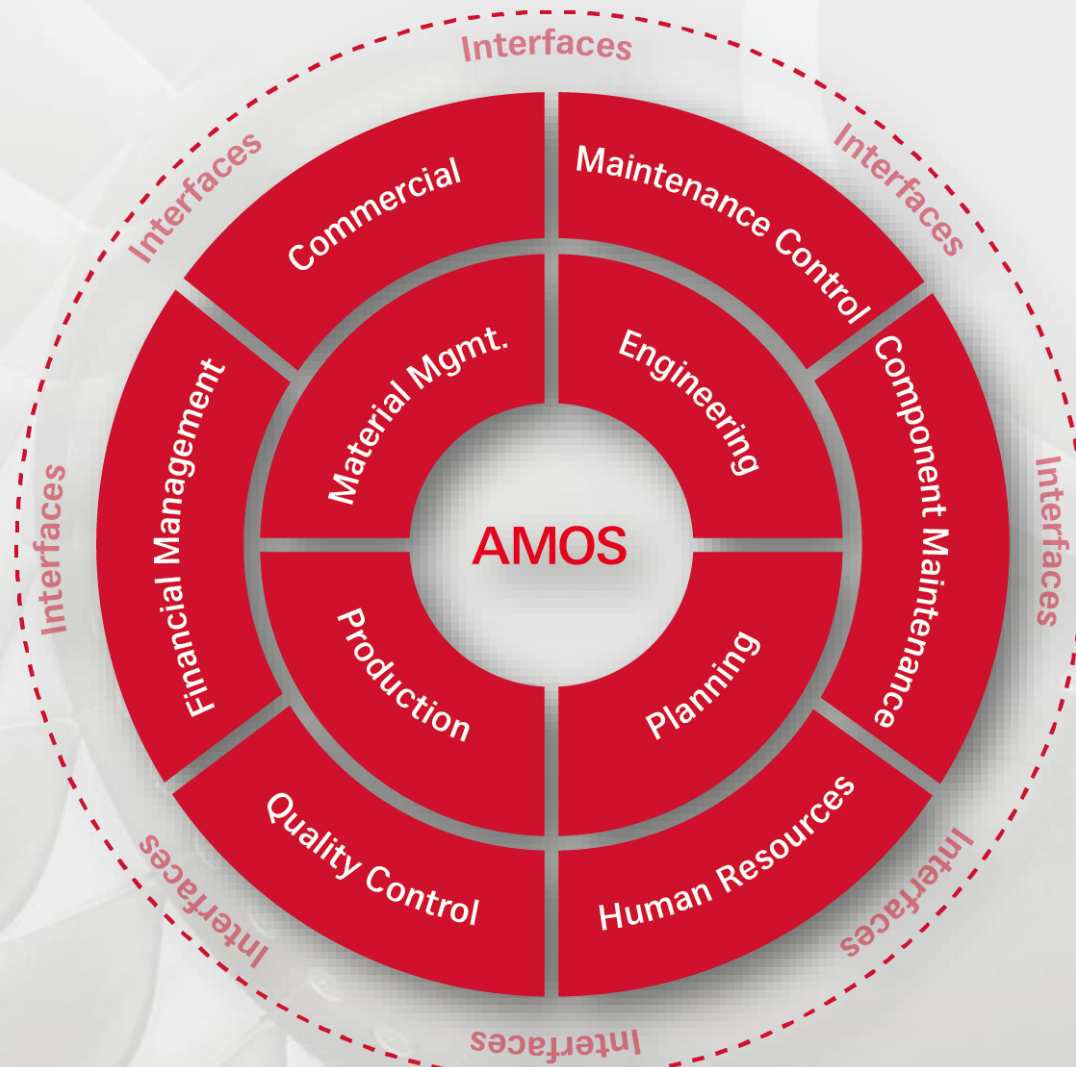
Interfaces
Interfaces
Interfaces
Commercial
Maintenance Control
Interfaces
Financial Management
Material Mgmt.
Engineering
Component Maintenance
Interfaces
AMOS
Production
Planning
Quality Control
Human Resources
Interfaces
Interfaces
Interfaces